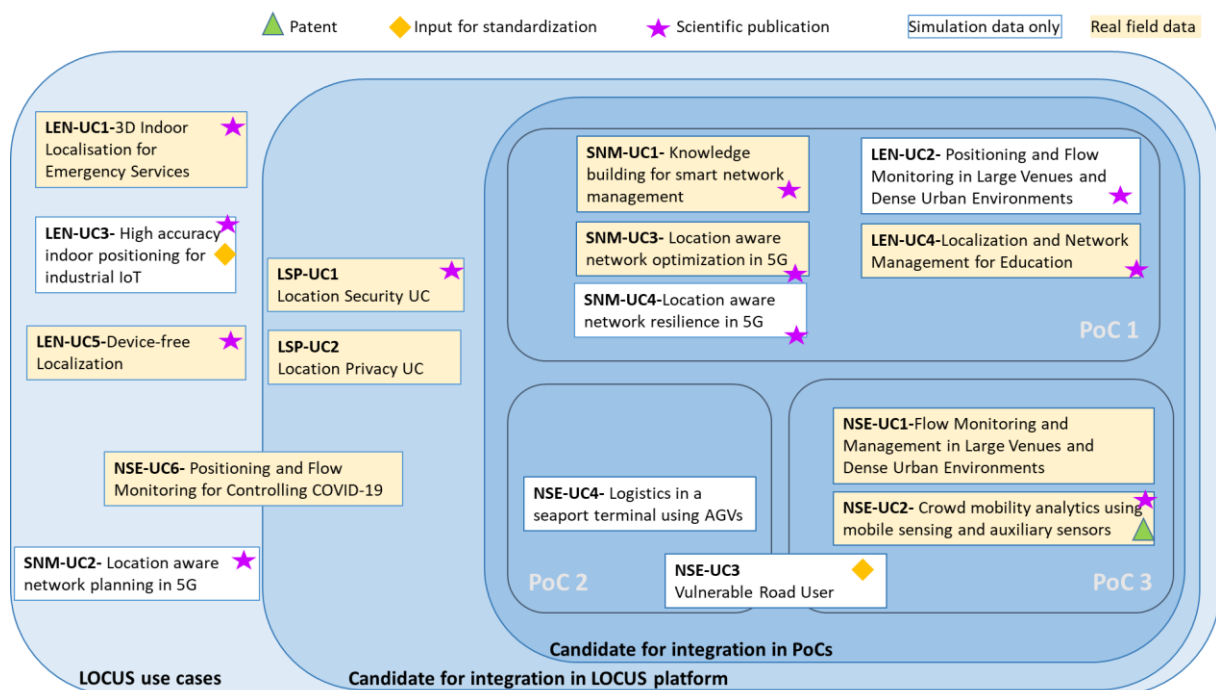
Patent
Input for standardization
Scientific publication
Simulation data only
Real field data

LEN-UC1-3D Indoor Localisation for Emergency Services

LEN-UC3- High accuracy indoor positioning for industrial IoT

LEN-UC5-Device-free Localization

NSE-UC6- Positioning and Flow Monitoring for Controlling COVID-19

SNM-UC2- Location aware network planning in 5G

LSP-UC1 Location Security UC

LSP-UC2 Location Privacy UC

SNM-UC1- Knowledge building for smart network management

SNM-UC3- Location aware network optimization in 5G

SNM-UC4-Location aware network resilience in 5G

LEN-UC2- Positioning and Flow Monitoring in Large Venues and Dense Urban Environments

LEN-UC4-Localization and Network Management for Education

PoC 1

NSE-UC4- Logistics in a seaport terminal using AGVs

PoC 2

NSE-UC1-Flow Monitoring and Management in Large Venues and Dense Urban Environments

NSE-UC2- Crowd mobility analytics using mobile sensing and auxiliary sensors

NSE-UC3 Vulnerable Road User

PoC 3

Candidate for integration in PoCs

LOCUS use cases

Candidate for integration in LOCUS platform